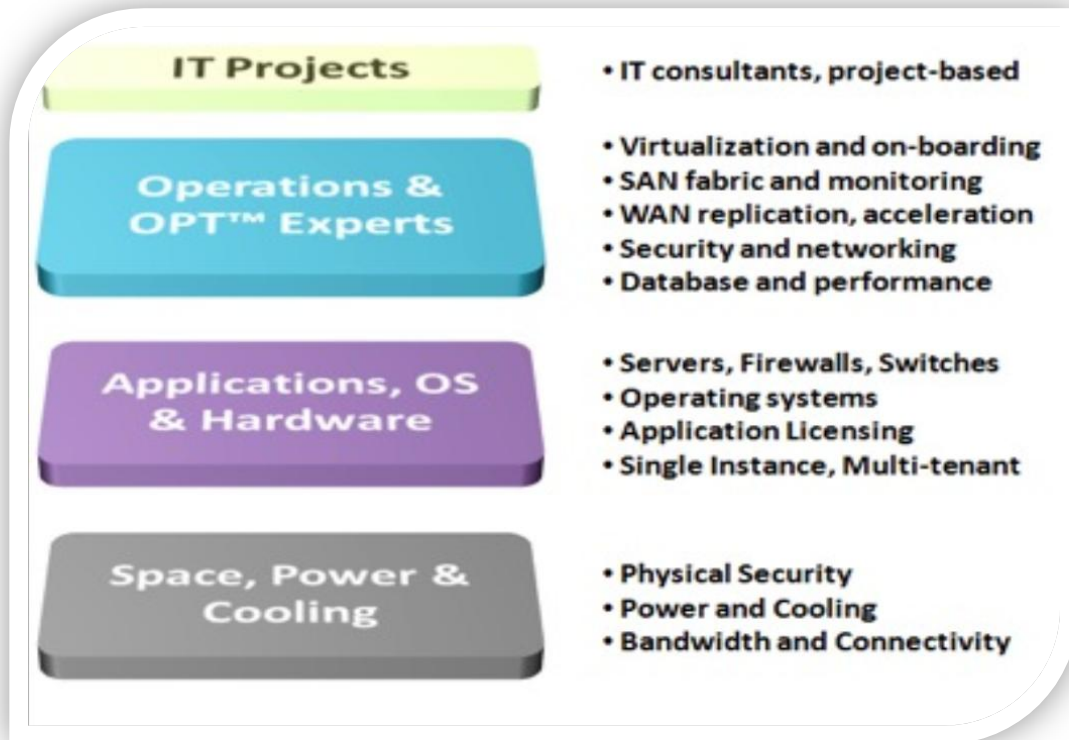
IT Projects

• IT consultants, project-based

Operations & OPT™ Experts

• Virtualization and on-boarding
• SAN fabric and monitoring
• WAN replication, acceleration
• Security and networking
• Database and performance

Applications, OS & Hardware

• Servers, Firewalls, Switches
• Operating systems
• Application Licensing
• Single Instance, Multi-tenant

Space, Power & Cooling

• Physical Security
• Power and Cooling
• Bandwidth and Connectivity